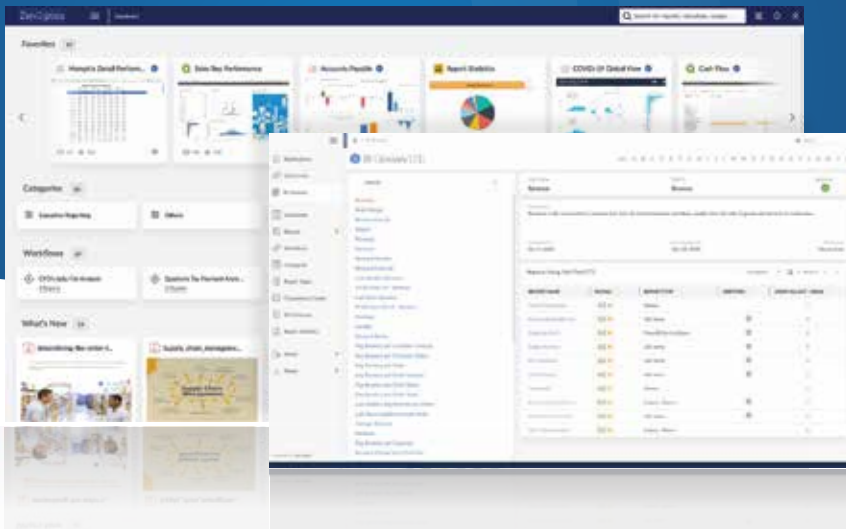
ZenOptics

Search for reports, dashboards, people

Favorites

Memphis Detail Performance

Sales Rep Performance

Accounts Payable

Report Statistics

COVID-19 Global View

Cash Flow

Categories

Executive Reporting

Others

Workflows

CFO's daily 1st Analysis

Quarterly Tax Payment Review

What's New

Streamlining the order t...

Supply_chain_managem...

BI Glossary

Business

Business